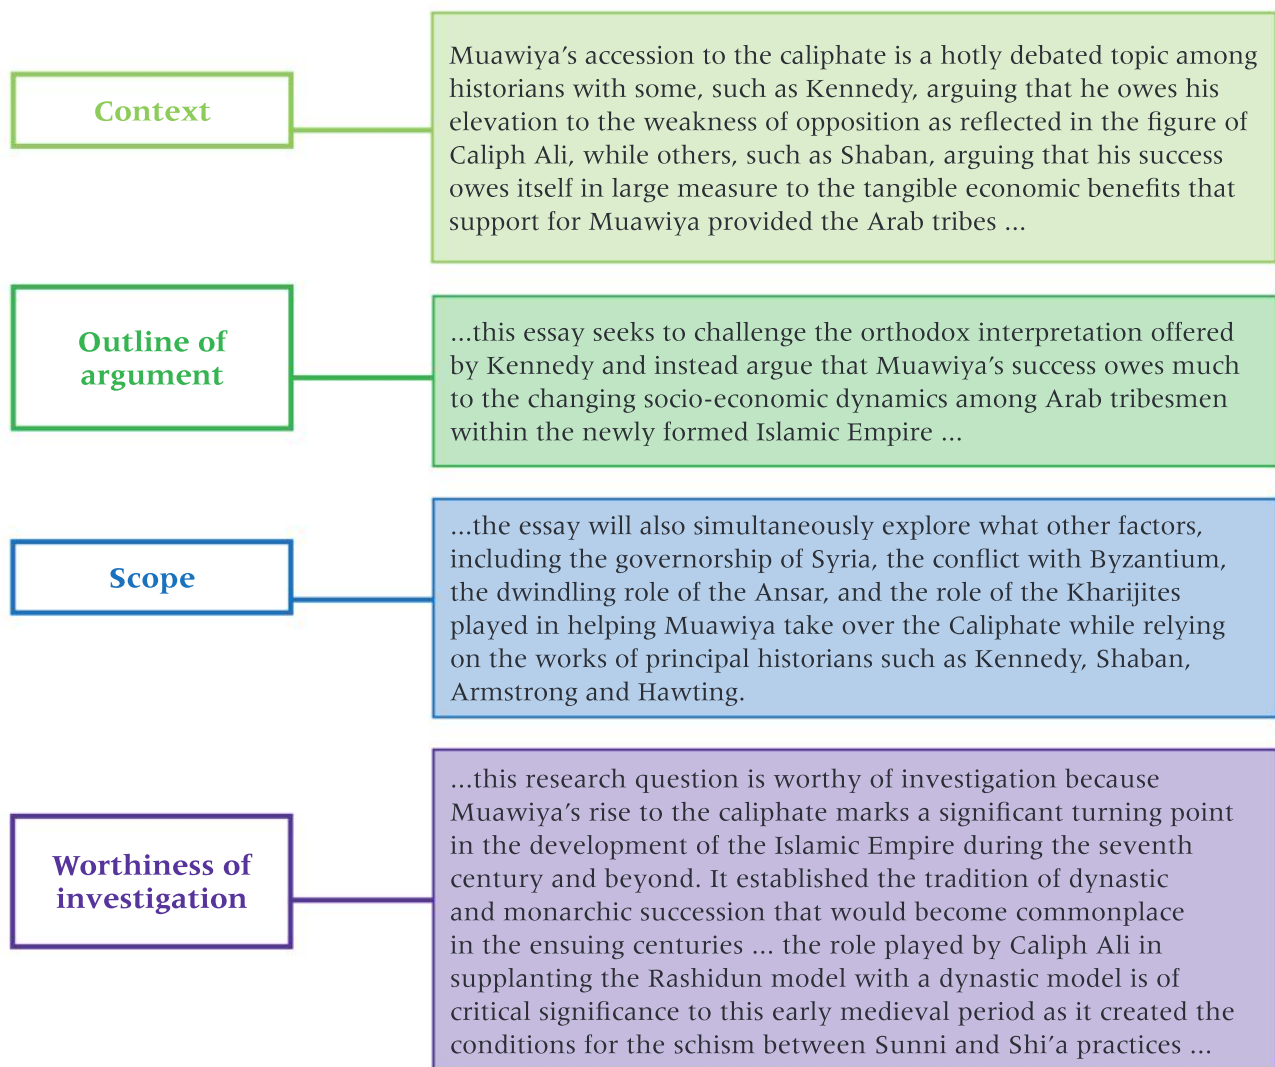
Context

Muawiya's accession to the caliphate is a hotly debated topic among historians with some, such as Kennedy, arguing that he owes his elevation to the weakness of opposition as reflected in the figure of Caliph Ali, while others, such as Shaban, arguing that his success owes itself in large measure to the tangible economic benefits that support for Muawiya provided the Arab tribes ...

Outline of argument

...this essay seeks to challenge the orthodox interpretation offered by Kennedy and instead argue that Muawiya's success owes much to the changing socio-economic dynamics among Arab tribesmen within the newly formed Islamic Empire ...

Scope

...the essay will also simultaneously explore what other factors, including the governorship of Syria, the conflict with Byzantium, the dwindling role of the Ansar, and the role of the Kharijites played in helping Muawiya take over the Caliphate while relying on the works of principal historians such as Kennedy, Shaban, Armstrong and Hawting.

Worthiness of investigation

...this research question is worthy of investigation because Muawiya's rise to the caliphate marks a significant turning point in the development of the Islamic Empire during the seventh century and beyond. It established the tradition of dynastic and monarchic succession that would become commonplace in the ensuing centuries ... the role played by Caliph Ali in supplanting the Rashidun model with a dynastic model is of critical significance to this early medieval period as it created the conditions for the schism between Sunni and Shi'a practices ...